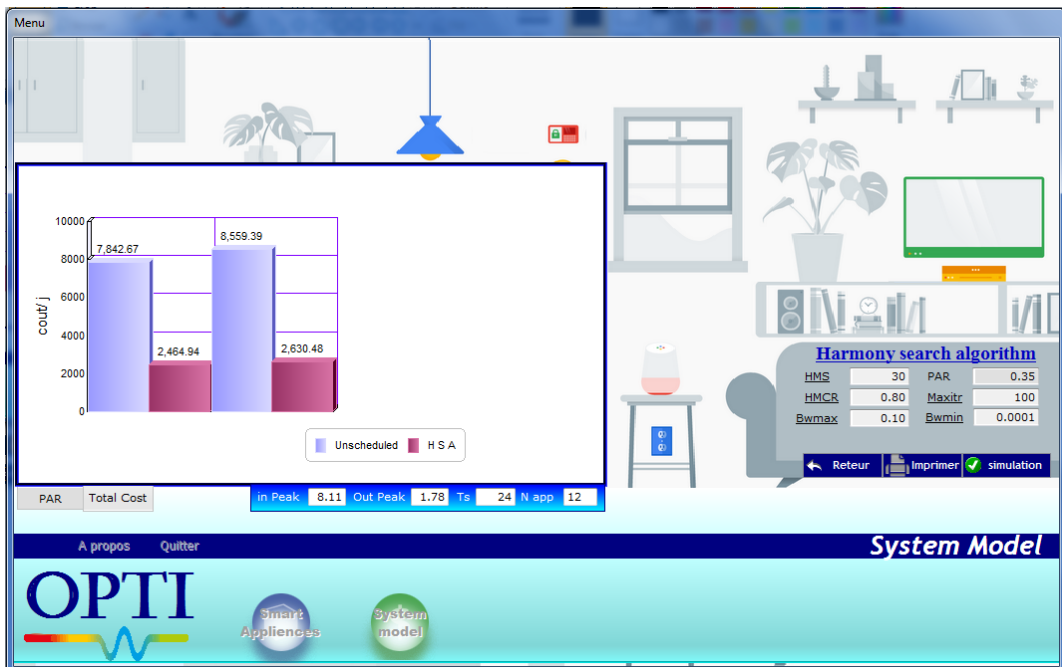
Menu

10000
8000
6000
4000
2000
0
cout/ j
7,842.67
8,559.39
2,464.94
2,630.48
Unscheduled
H S A

Harmony search algorithm
HMS 30
PAR 0.35
HMCR 0.80
Maxitr 100
Bwmax 0.10
Bwmin 0.0001

Reteur
Imprimer
simulation

PAR
Total Cost

in Peak 8.11
Out Peak 1.78
Ts 24
N app 12

A propos
Quitter

System Model

OPTI

Smart Appliences
System model